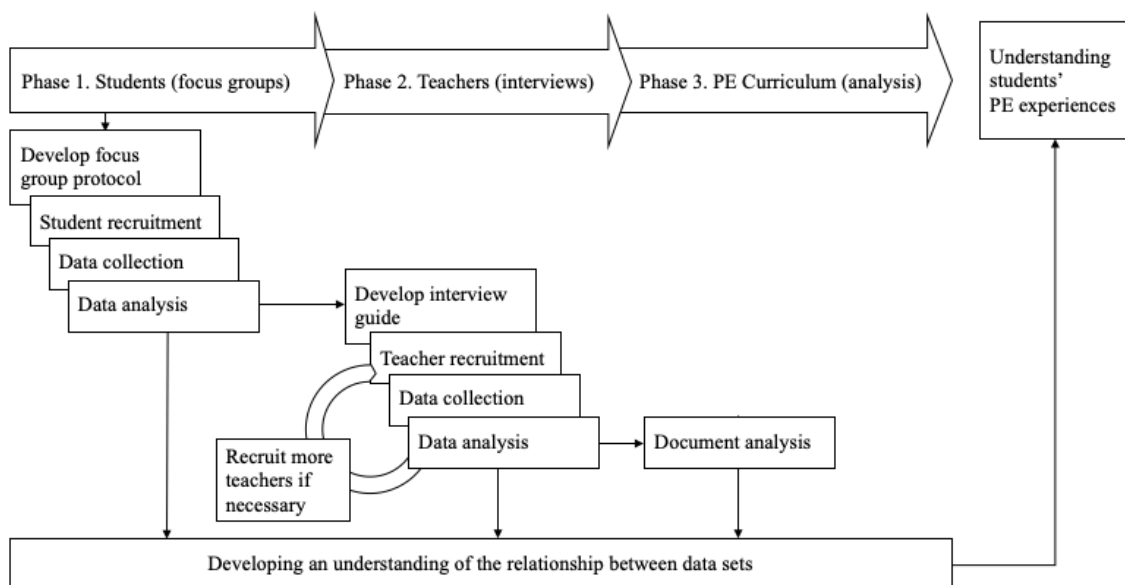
Phase 1. Students (focus groups)

Phase 2. Teachers (interviews)

Phase 3. PE Curriculum (analysis)

Understanding students' PE experiences

Develop focus group protocol

Student recruitment

Data collection

Data analysis

Develop interview guide

Teacher recruitment

Data collection

Data analysis

Recruit more teachers if necessary

Document analysis

Developing an understanding of the relationship between data sets